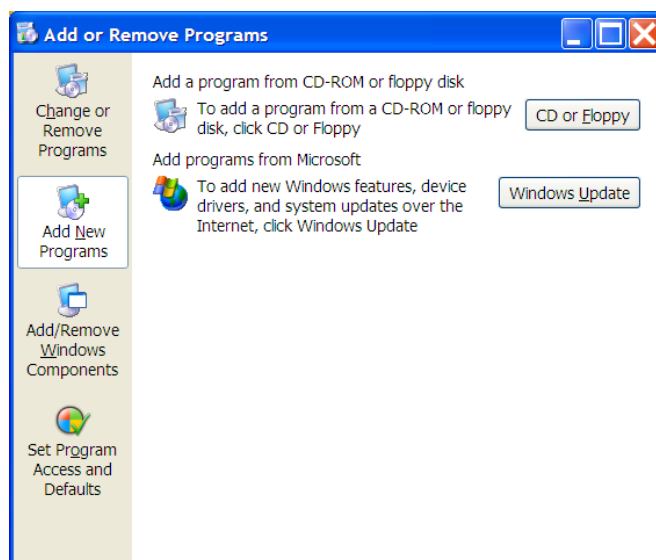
Add or Remove Programs

Change or Remove Programs

Add New Programs

Add/Remove Windows Components

Set Program Access and Defaults

Add a program from CD-ROM or floppy disk

To add a program from a CD-ROM or floppy disk, click CD or Floppy

CD or Floppy

Add programs from Microsoft

To add new Windows features, device drivers, and system updates over the Internet, click Windows Update

Windows Update